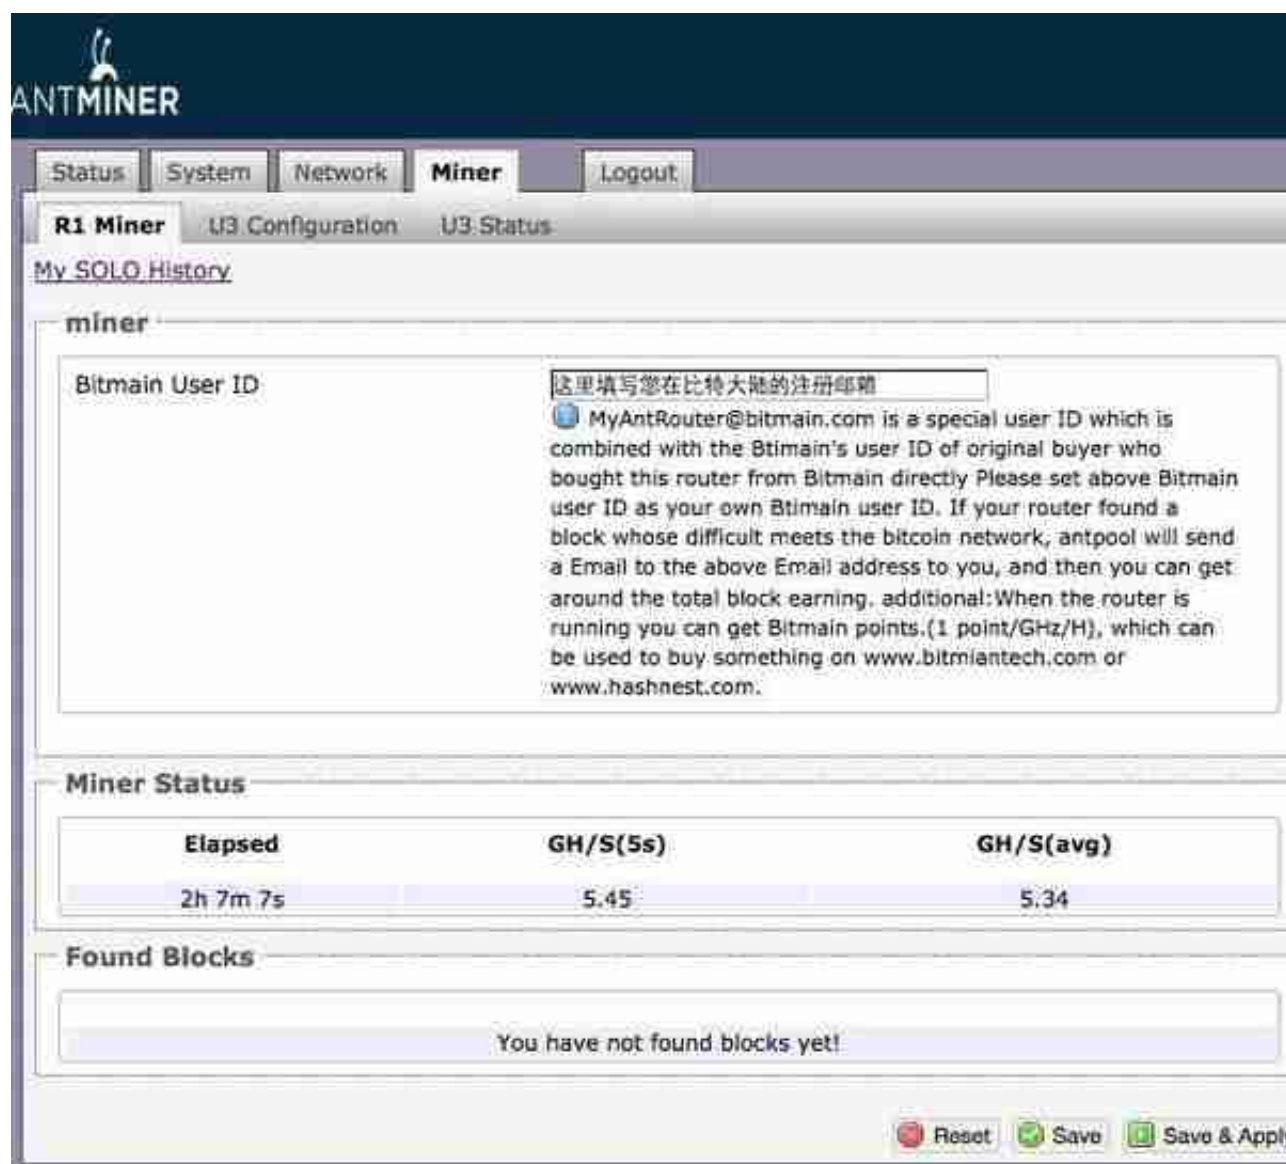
ANTMINER

Status | System | Network | Miner | Logout

R1 Miner | U3 Configuration | U3 Status

My SOLO History

miner

Bitmain User ID

这里填写您在比特大陆的注册邮箱

MyAntRouter@bitmain.com is a special user ID which is combined with the Btimain's user ID of original buyer who bought this router from Bitmain directly Please set above Bitmain user ID as your own Btimain user ID. If your router found a block whose difficult meets the bitcoin network, antpool will send a Email to the above Email address to you, and then you can get around the total block earning. additional:When the router is running you can get Bitmain points.(1 point/GHz/H), which can be used to buy something on www.bitmiantech.com or www.hashnest.com.

Miner Status

| Elapsed | GH/S(5s) | GH/S(avg) |
|---|---|---|
| 2h 7m 7s | 5.45 | 5.34 |

Found Blocks

You have not found blocks yet!

Reset | Save | Save & Appl